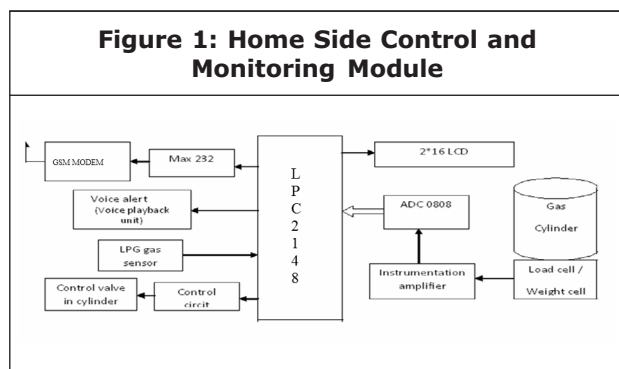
Figure 1: Home Side Control and Monitoring Module

GSM MODEM

Max 232

Voice alert (Voice playback unit)

LPG gas sensor

Control valve in cylinder

Control circit

L P C 2 1 4 8

2*16 LCD

ADC 0808

Gas Cylinder

Instrumentation amplifier

Load cell / Weight cell